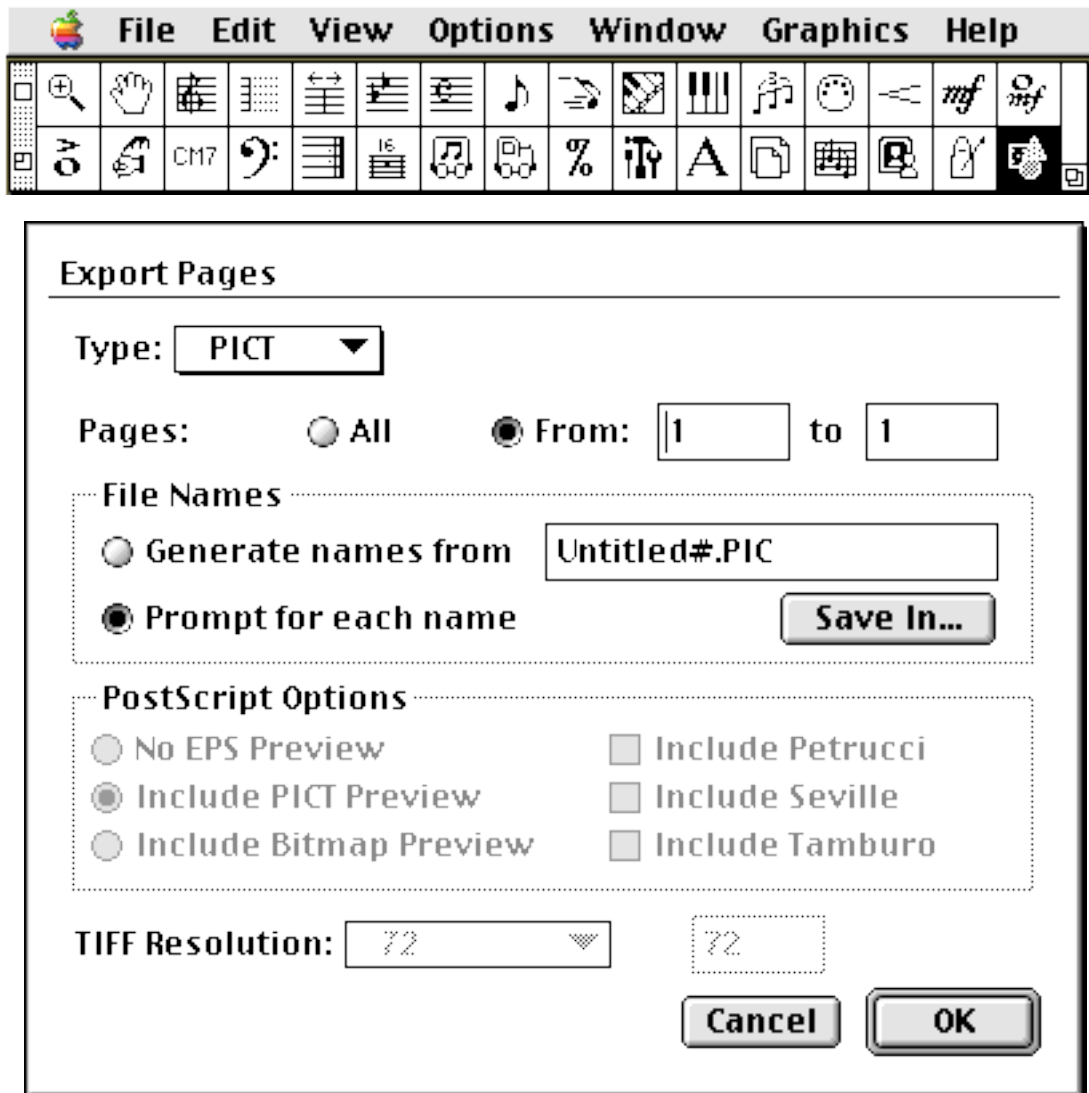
File Edit View Options Window Graphics Help

CM7 16 % A mf mf

Export Pages

Type: PICT

Pages: All From: 1 to 1

File Names

Generate names from Untitled#.PIC

Prompt for each name Save In...

PostScript Options

No EPS Preview Include Petrucci

Include PICT Preview Include Seville

Include Bitmap Preview Include Tamburo

TIFF Resolution: 72 72

Cancel OK